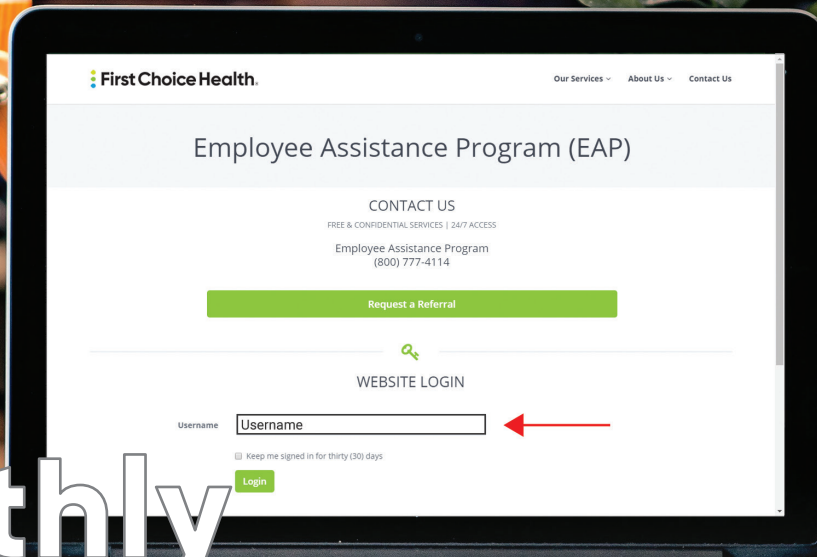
First Choice Health.

Our Services ⌄ About Us ⌄ Contact Us

Employee Assistance Program (EAP)

CONTACT US

FREE & CONFIDENTIAL SERVICES | 24/7 ACCESS

Employee Assistance Program
(800) 777-4114

Request a Referral

WEBSITE LOGIN

Username Username

Keep me signed in for thirty (30) days

Login

thly